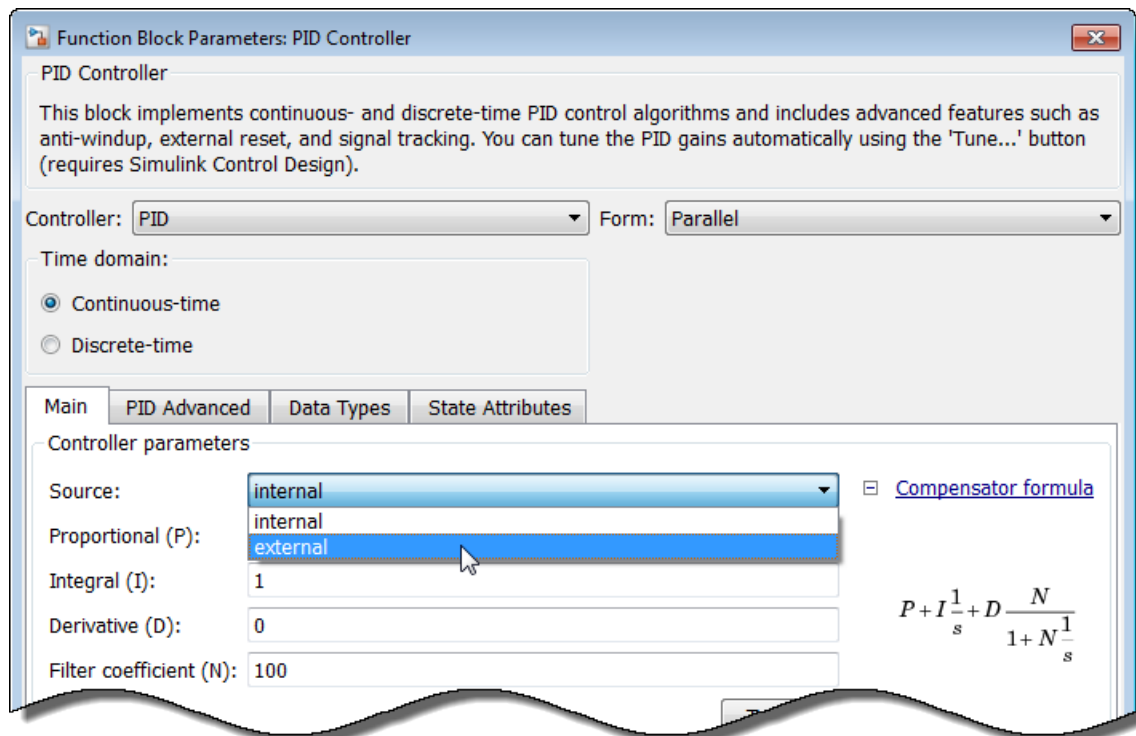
Function Block Parameters: PID Controller

PID Controller

This block implements continuous- and discrete-time PID control algorithms and includes advanced features such as anti-windup, external reset, and signal tracking. You can tune the PID gains automatically using the 'Tune...' button (requires Simulink Control Design).

Controller: PID

Form: Parallel

Time domain:

Continuous-time

Discrete-time

Main | PID Advanced | Data Types | State Attributes

Controller parameters

Source: internal

internal

external

Compensator formula

Proportional (P):

Integral (I): 1

Derivative (D): 0

Filter coefficient (N): 100

$P + I\frac{1}{s} + D\frac{N}{1+N\frac{1}{s}}$